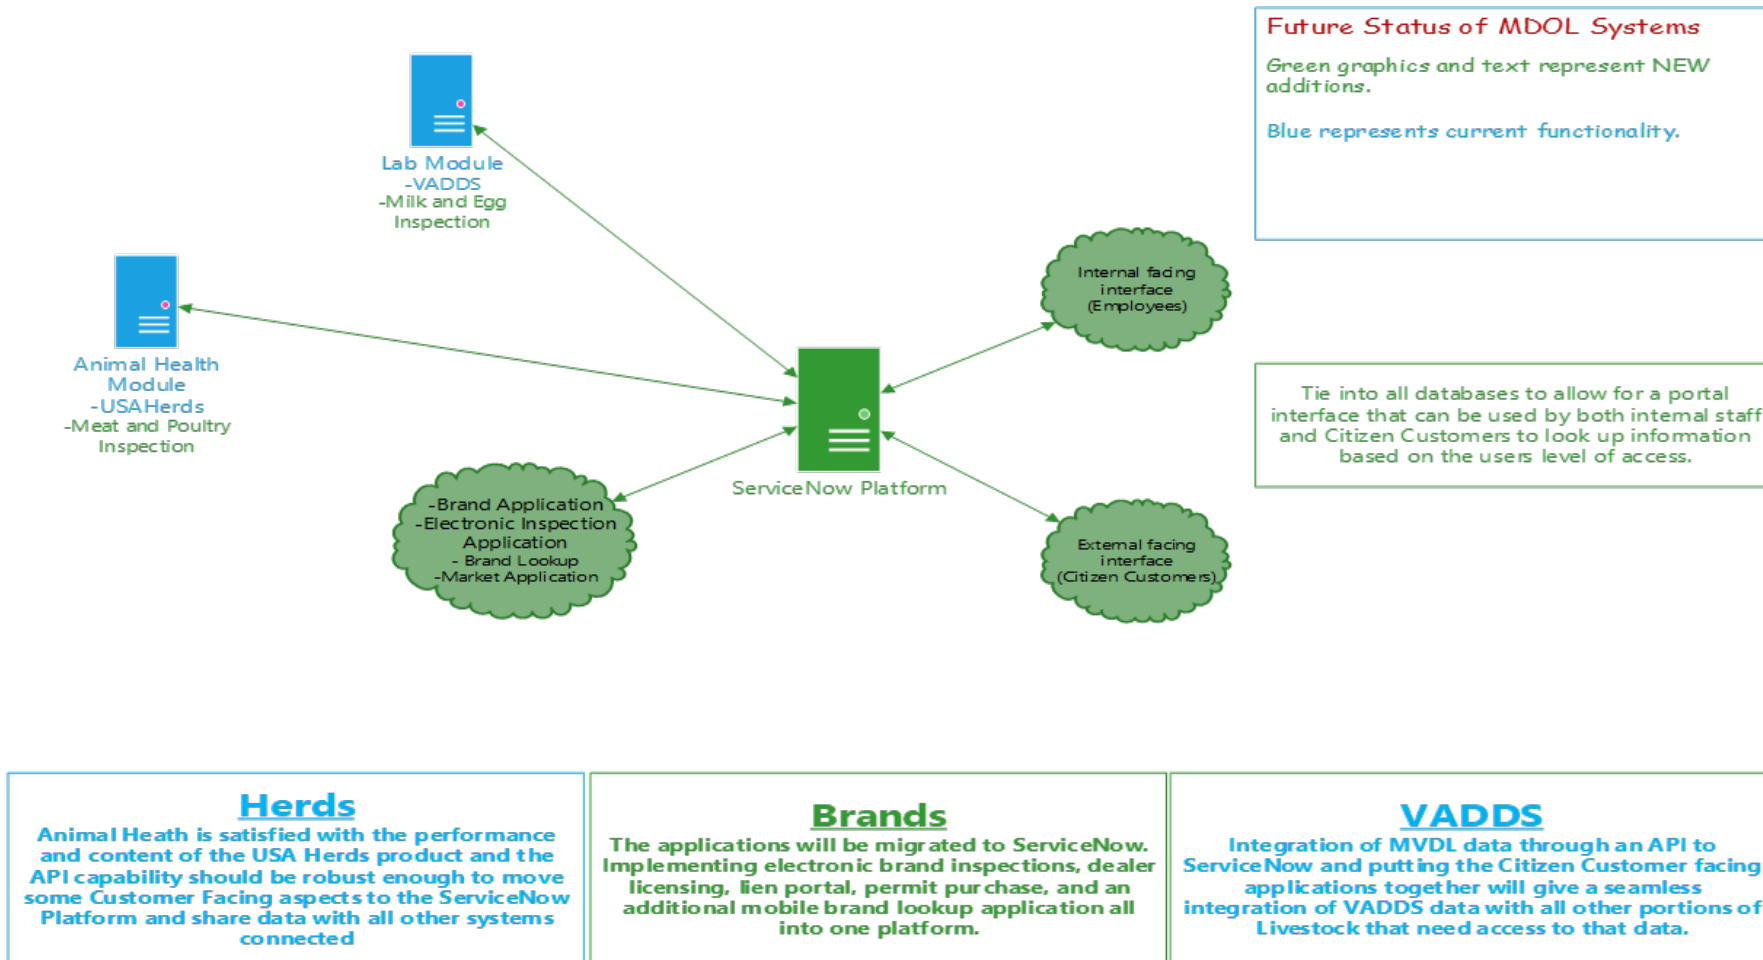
Future Status of MDOL Systems

Green graphics and text represent NEW additions.

Blue represents current functionality.

Lab Module
-VADDS
-Milk and Egg Inspection

Animal Health Module
-USAHerds
-Meat and Poultry Inspection

Internal facing interface (Employees)

ServiceNow Platform

Tie into all databases to allow for a portal interface that can be used by both internal staff and Citizen Customers to look up information based on the users level of access.

-Brand Application
-Electronic Inspection Application
- Brand Lookup
-Market Application

External facing interface (Citizen Customers)

Herds
Animal Heath is satisfied with the performance and content of the USA Herds product and the API capability should be robust enough to move some Customer Facing aspects to the ServiceNow Platform and share data with all other systems connected

Brands
The applications will be migrated to ServiceNow. Implementing electronic brand inspections, dealer licensing, lien portal, permit purchase, and an additional mobile brand lookup application all into one platform.

VADDS
Integration of MVDL data through an API to ServiceNow and putting the Citizen Customer facing applications together will give a seamless integration of VADDS data with all other portions of Livestock that need access to that data.